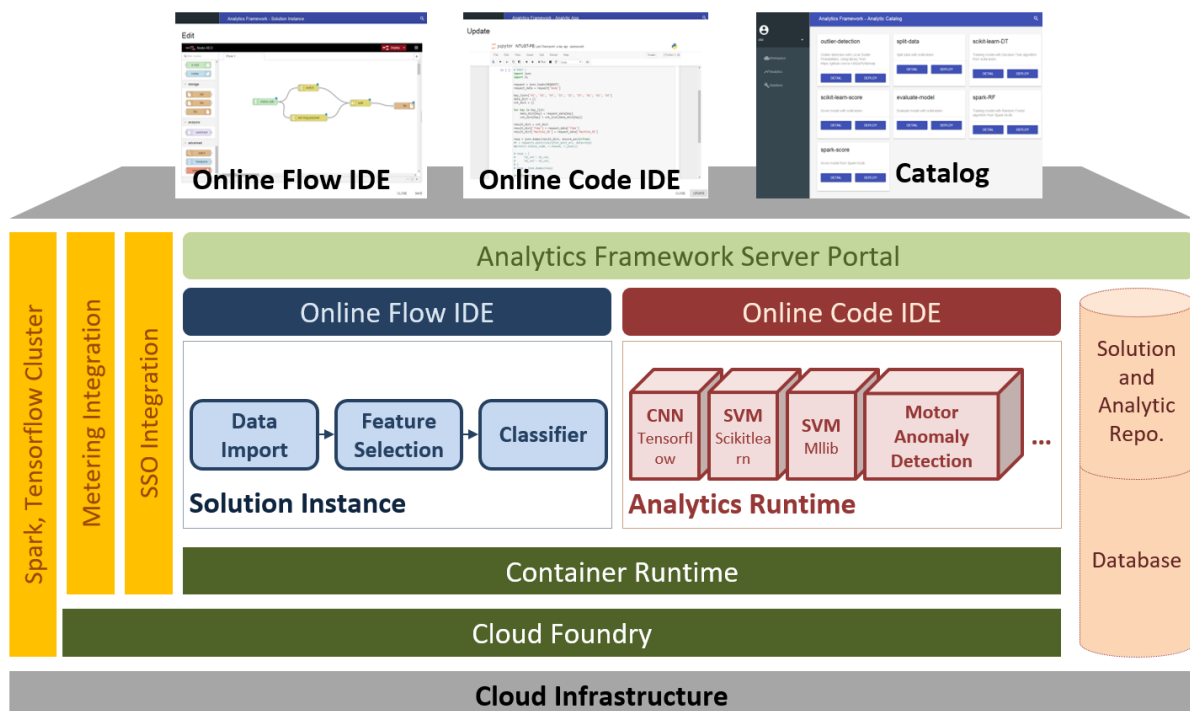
Analytics Framework - Solution Instance

Edit

Online Flow IDE

Analytics Framework - Analytic App

Update

Online Code IDE

Analytics Framework - Analytic Catalog

outlier-detection

split-data

scikit-learn-DT

scikit-learn-score

evaluate-model

spark-RF

spark-score

DETAIL

DEPLOY

Catalog

Spark, Tensorflow Cluster

Metering Integration

SSO Integration

Analytics Framework Server Portal

Online Flow IDE

Online Code IDE

Data Import

Feature Selection

Classifier

Solution Instance

CNN Tensorflow

SVM Scikitlearn

SVM Mllib

Motor Anomaly Detection

...

Analytics Runtime

Solution and Analytic Repo.

Database

Container Runtime

Cloud Foundry

Cloud Infrastructure